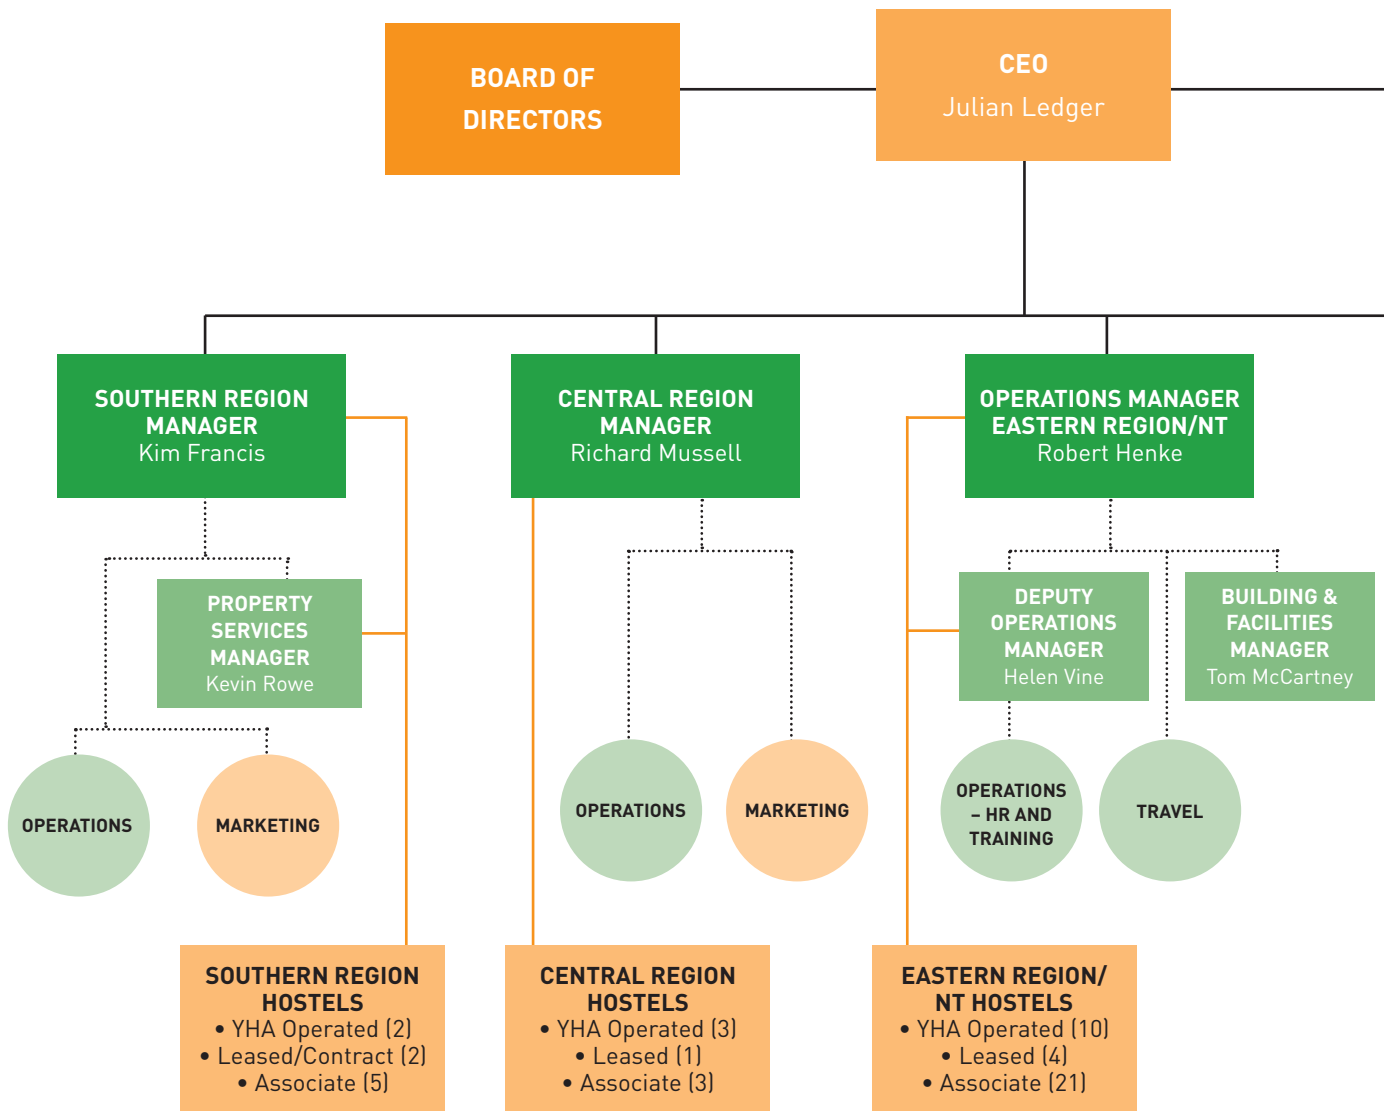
BOARD OF DIRECTORS

CEO
Julian Ledger

SOUTHERN REGION MANAGER
Kim Francis

CENTRAL REGION MANAGER
Richard Mussell

OPERATIONS MANAGER EASTERN REGION/NT
Robert Henke

PROPERTY SERVICES MANAGER
Kevin Rowe

DEPUTY OPERATIONS MANAGER
Helen Vine

BUILDING & FACILITIES MANAGER
Tom McCartney

OPERATIONS

MARKETING

OPERATIONS

MARKETING

OPERATIONS – HR AND TRAINING

TRAVEL

SOUTHERN REGION HOSTELS
• YHA Operated (2)
• Leased/Contract (2)
• Associate (5)

CENTRAL REGION HOSTELS
• YHA Operated (3)
• Leased (1)
• Associate (3)

EASTERN REGION/ NT HOSTELS
• YHA Operated (10)
• Leased (4)
• Associate (21)